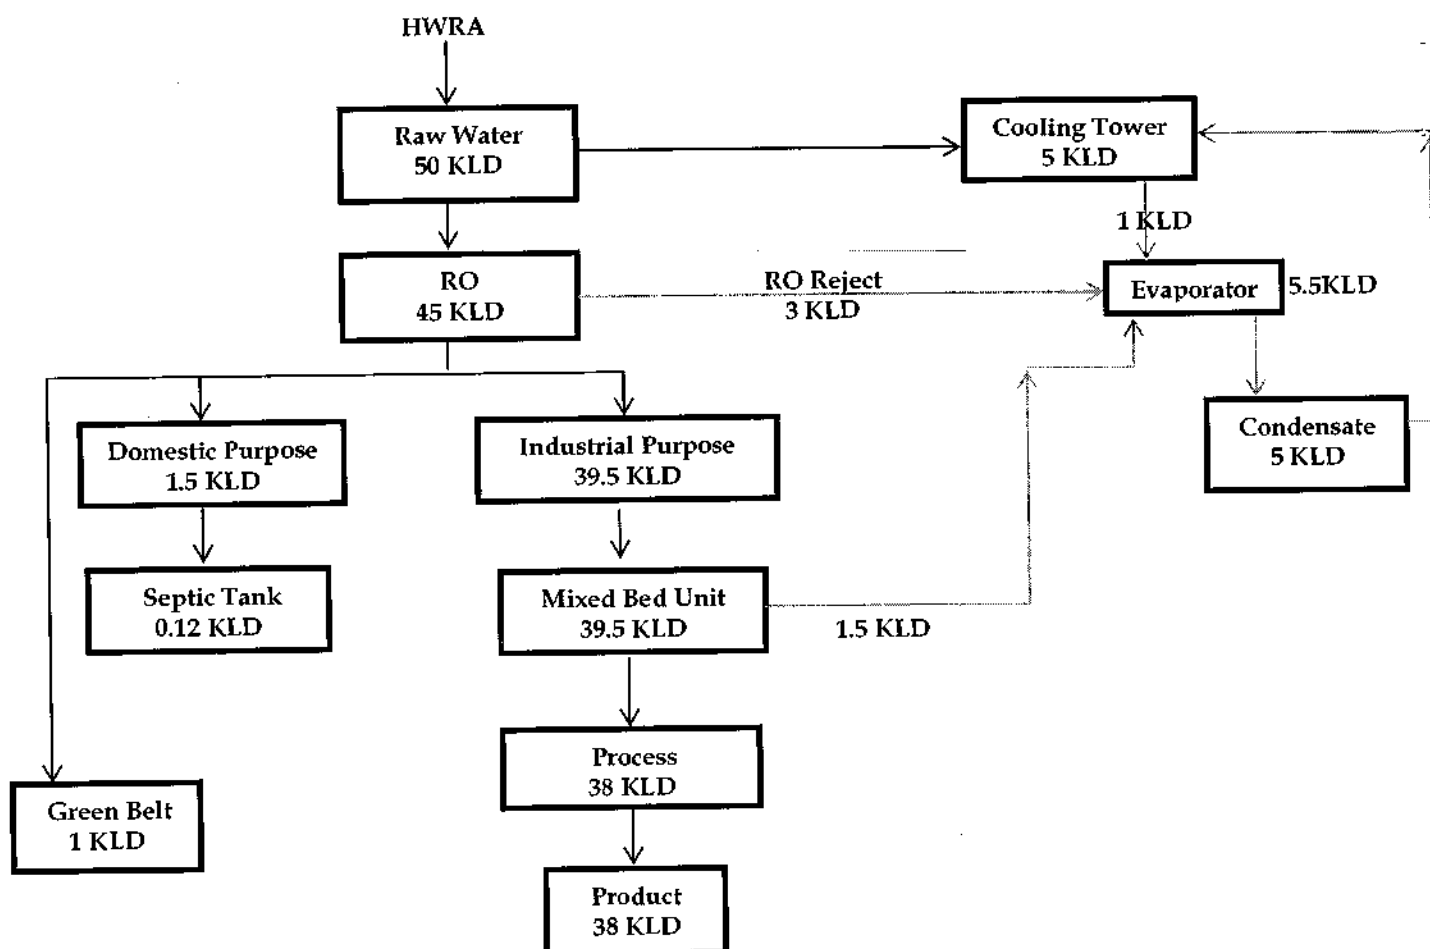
HWRA

Raw Water
50 KLD

Cooling Tower
5 KLD

1 KLD

RO
45 KLD

RO Reject
3 KLD

Evaporator

5.5KLD

Condensate
5 KLD

Domestic Purpose
1.5 KLD

Industrial Purpose
39.5 KLD

Septic Tank
0.12 KLD

Mixed Bed Unit
39.5 KLD

1.5 KLD

Process
38 KLD

Green Belt
1 KLD

Product
38 KLD